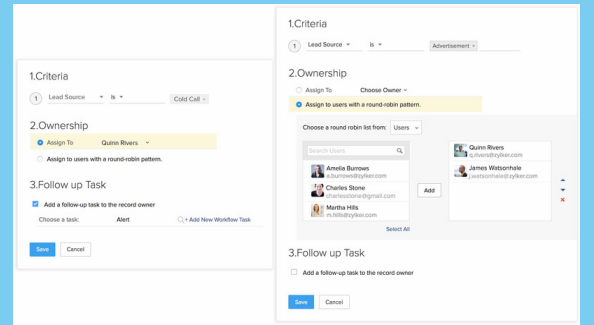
1.Criteria

1 Lead Source is Cold Call

2.Ownership

Assign To Quinn Rivers

Assign to users with a round-robin pattern.

3.Follow up Task

Add a follow-up task to the record owner

Choose a task: Alert + Add New Workflow Task

Save Cancel

1.Criteria

1 Lead Source is Advertisement

2.Ownership

Assign To Choose Owner

Assign to users with a round-robin pattern.

Choose a round robin list from: Users

Search Users

Amelia Burrows
a.burrows@sylker.com

Charles Stone
charlesstone@sylker.com

Martha Hills
m.hills@sylker.com

Select All

Add

Quinn Rivers
q.rivers@sylker.com

James Watsonhale
j.watsonhale@sylker.com

3.Follow up Task

Add a follow-up task to the record owner

Save Cancel